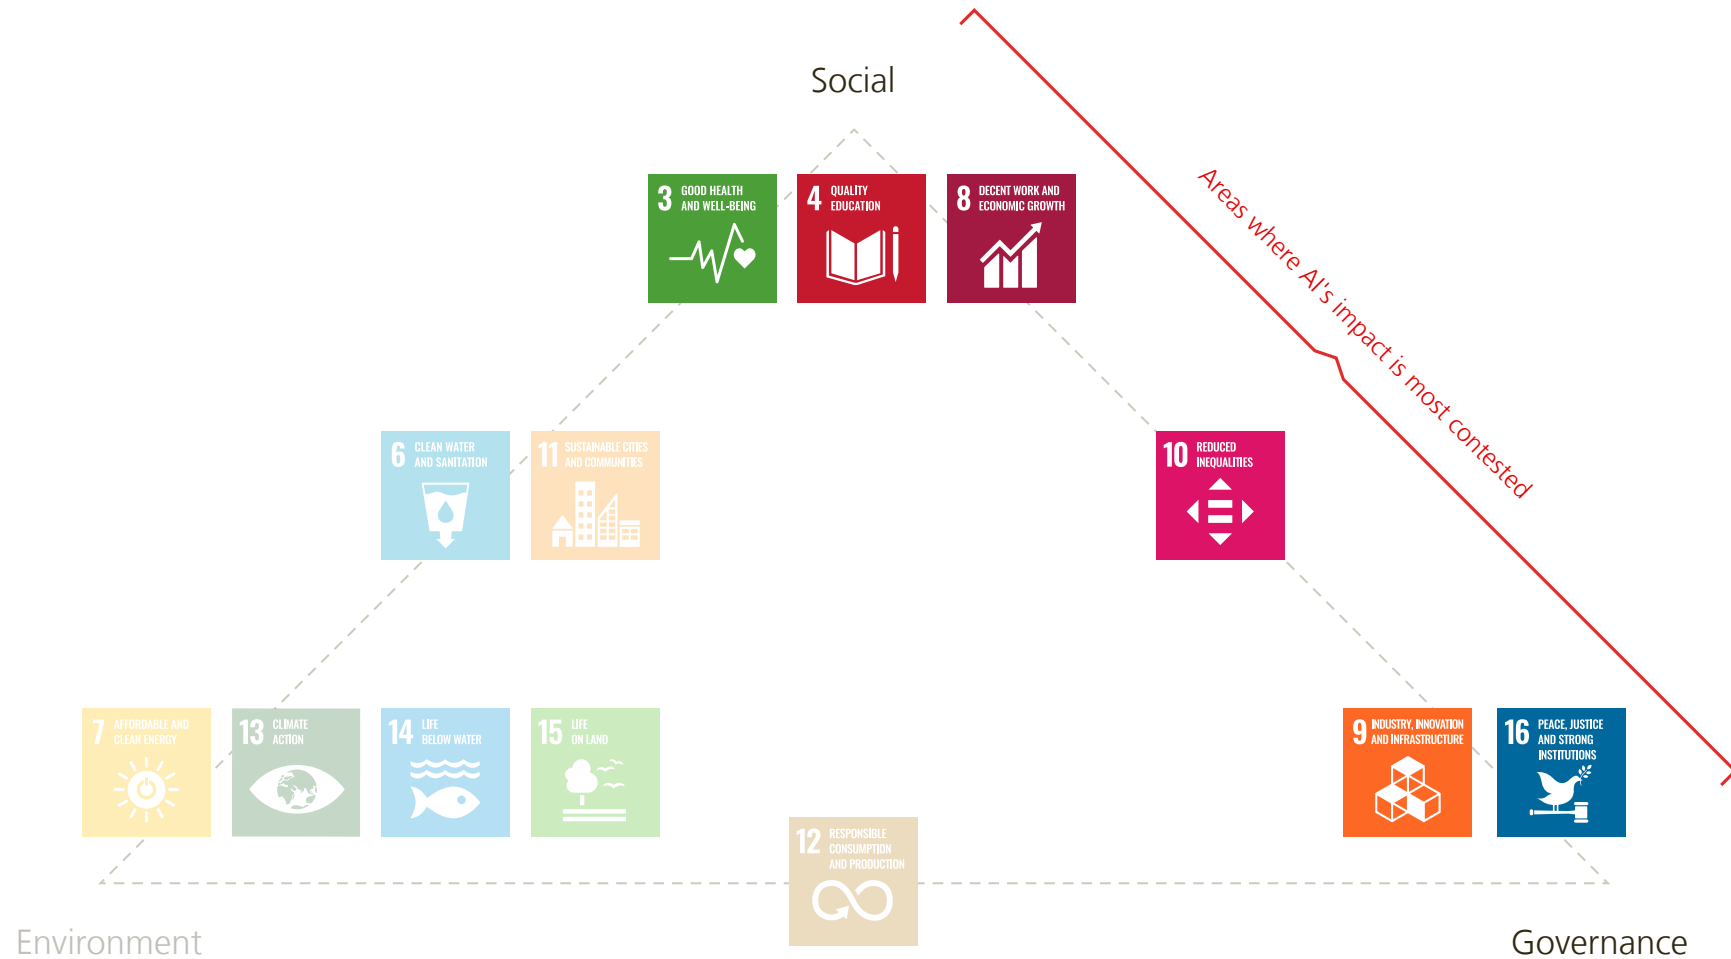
Social

Areas where AI's impact is most contested

3 GOOD HEALTH AND WELL-BEING

4 QUALITY EDUCATION

8 DECENT WORK AND ECONOMIC GROWTH

6 CLEAN WATER AND SANITATION

11 SUSTAINABLE CITIES AND COMMUNITIES

10 REDUCED INEQUALITIES

7 AFFORDABLE AND CLEAN ENERGY

13 CLIMATE ACTION

14 LIFE BELOW WATER

15 LIFE ON LAND

9 INDUSTRY, INNOVATION AND INFRASTRUCTURE

16 PEACE, JUSTICE AND STRONG INSTITUTIONS

12 RESPONSIBLE CONSUMPTION AND PRODUCTION

Environment

Governance